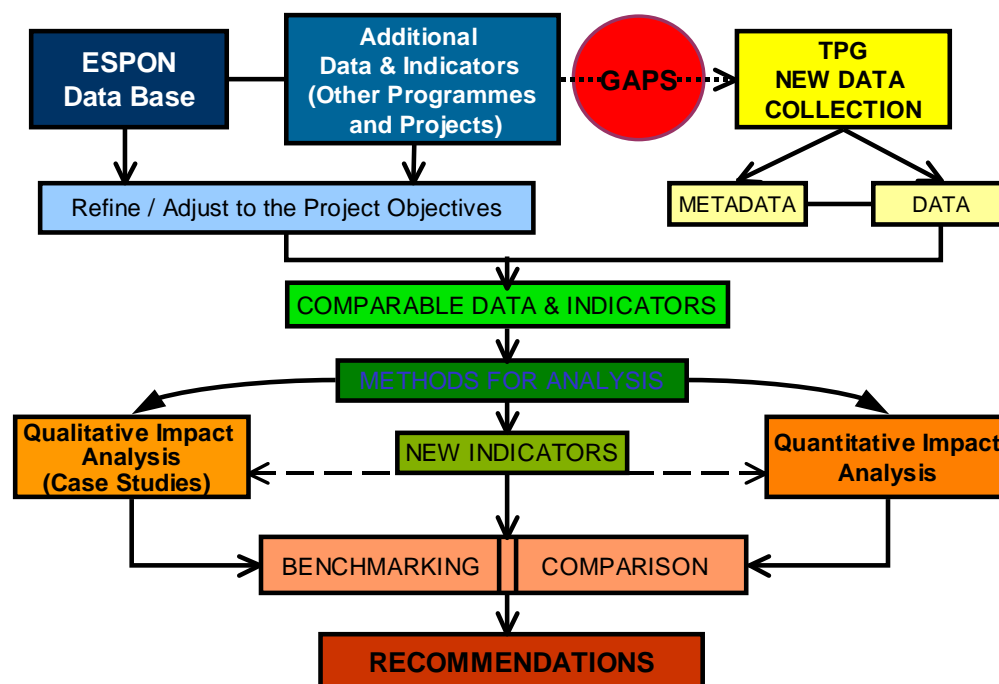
ESPON Data Base

Additional Data & Indicators (Other Programmes and Projects)

GAPS

TPG NEW DATA COLLECTION

Refine / Adjust to the Project Objectives

METADATA

DATA

COMPARABLE DATA & INDICATORS

METHODS FOR ANALYSIS

Qualitative Impact Analysis (Case Studies)

NEW INDICATORS

Quantitative Impact Analysis

BENCHMARKING

COMPARISON

RECOMMENDATIONS